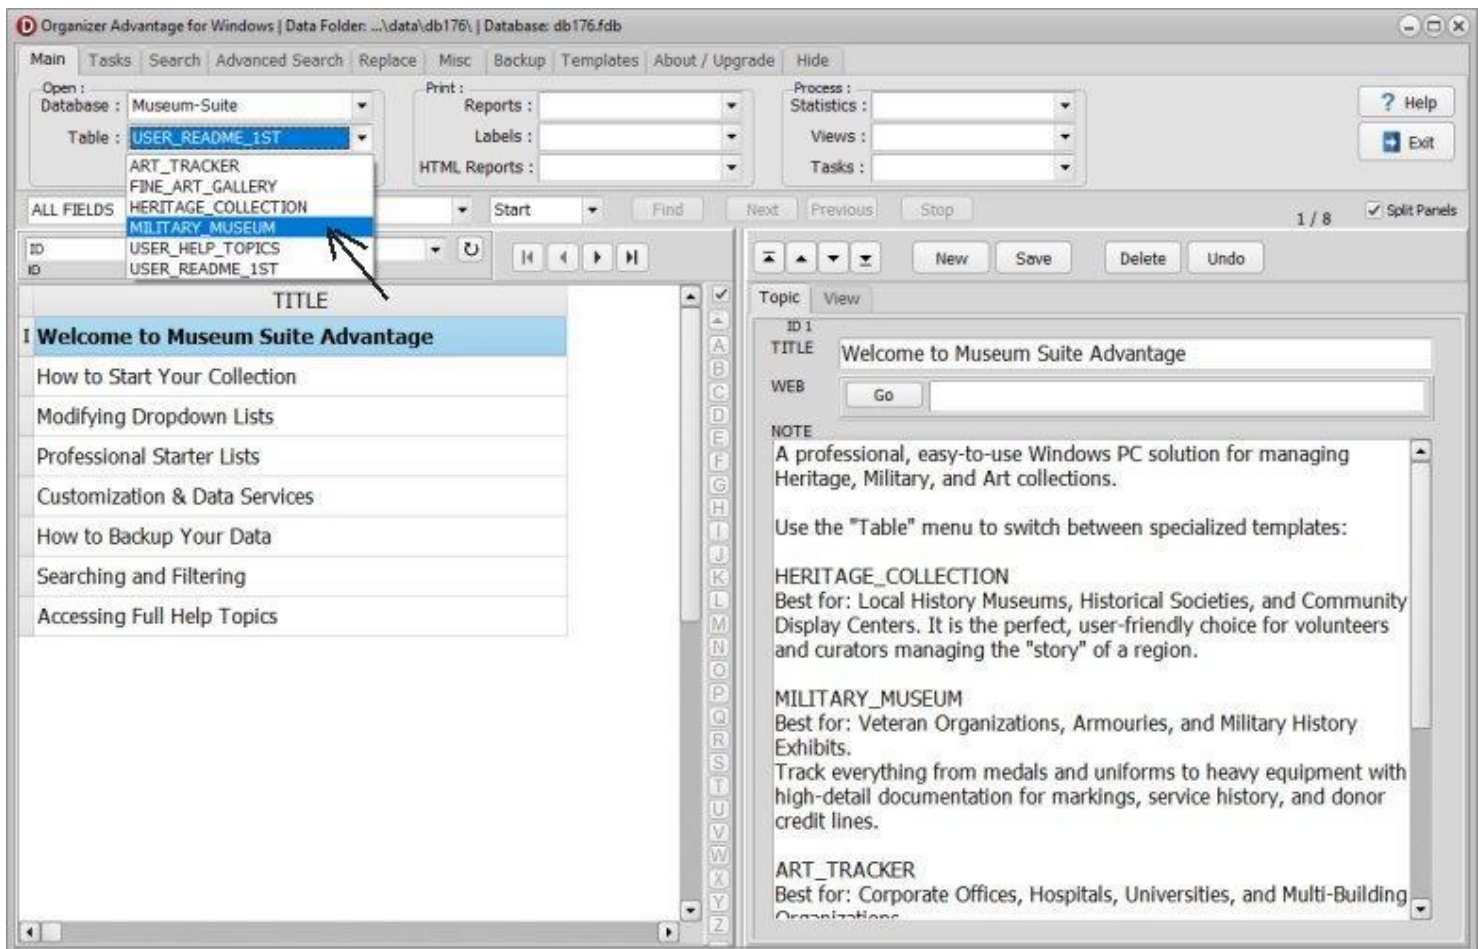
Organizer Advantage for Windows | Data Folder: ...\data\db176\ | Database: db176.fdb

Main | Tasks | Search | Advanced Search | Replace | Misc | Backup | Templates | About / Upgrade | Hide

Open :
Database : Museum-Suite
Table : USER_README_1ST

ART_TRACKER
FINE_ART_GALLERY
HERITAGE_COLLECTION
MILITARY_MUSEUM
USER_HELP_TOPICS
USER_README_1ST

Print :
Reports :
Labels :
HTML Reports :

Process :
Statistics :
Views :
Tasks :

? Help
Exit

ALL FIELDS
Start
Find
Next
Previous
Stop
1 / 8
Split Panels

ID
ID

New
Save
Delete
Undo

TITLE

| TITLE |
|---|
| Welcome to Museum Suite Advantage |
| How to Start Your Collection |
| Modifying Dropdown Lists |
| Professional Starter Lists |
| Customization & Data Services |
| How to Backup Your Data |
| Searching and Filtering |
| Accessing Full Help Topics |

A B C D E F G H I J K L M N O P Q R S T U V W X Y Z

Topic | View

ID 1
TITLE Welcome to Museum Suite Advantage
WEB Go
NOTE
A professional, easy-to-use Windows PC solution for managing Heritage, Military, and Art collections.

Use the "Table" menu to switch between specialized templates:

HERITAGE_COLLECTION
Best for: Local History Museums, Historical Societies, and Community Display Centers. It is the perfect, user-friendly choice for volunteers and curators managing the "story" of a region.

MILITARY_MUSEUM
Best for: Veteran Organizations, Armouries, and Military History Exhibits.
Track everything from medals and uniforms to heavy equipment with high-detail documentation for markings, service history, and donor credit lines.

ART_TRACKER
Best for: Corporate Offices, Hospitals, Universities, and Multi-Building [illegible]